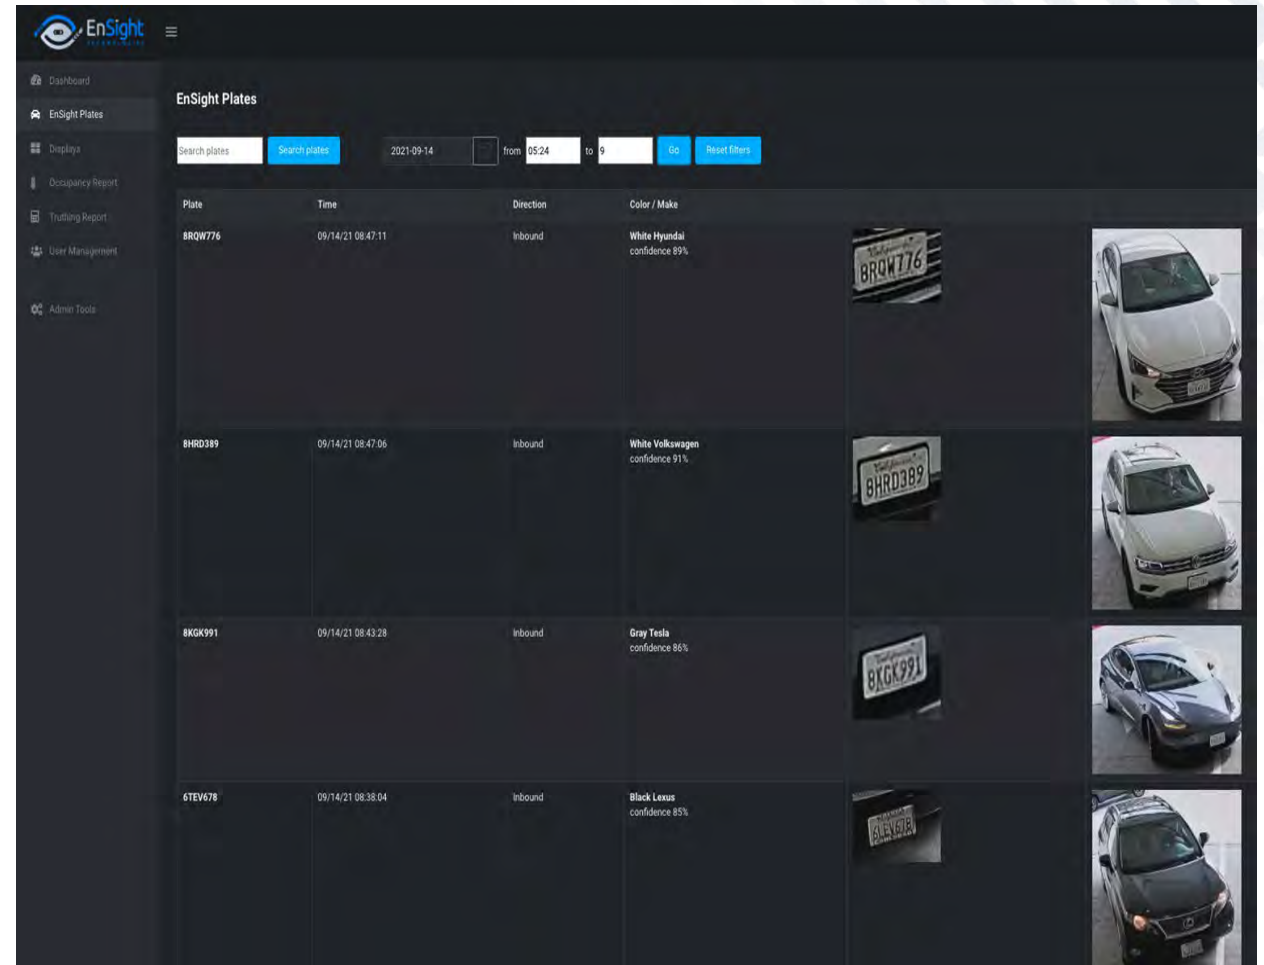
EnSight
TECHNOLOGIES

≡

Dashboard
EnSight Plates
Displays
Occupancy Report
Truthing Report
User Management
Admin Tools

EnSight Plates

Search plates
Search plates
2021-09-14
from 05:24
to 9
Go
Reset filters

| Plate | Time | Direction | Color / Make |
|---|---|---|---|
| 8RQW776 | 09/14/21 08:47:11 | Inbound | White Hyundai confidence 89% |
| 8HRD389 | 09/14/21 08:47:06 | Inbound | White Volkswagen confidence 91% |
| 8KGK991 | 09/14/21 08:43:28 | Inbound | Gray Tesla confidence 86% |
| 6TEV678 | 09/14/21 08:38:04 | Inbound | Black Lexus confidence 85% |

California
8RQW776

California
8HRD389

California
8KGK991

6TEV678